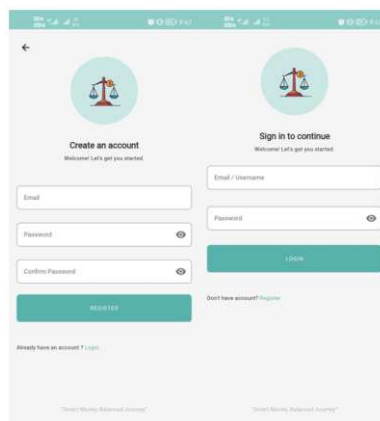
9:47

Create an account

Welcome! Let's get you started.

Email

Password

Confirm Password

REGISTER

Already have an account ? Login

"Smart Money, Balanced Journey"

Sign in to continue

Welcome! Let's get you started.

Email / Username

Password

LOGIN

Don't have account? Register

"Smart Money, Balanced Journey"